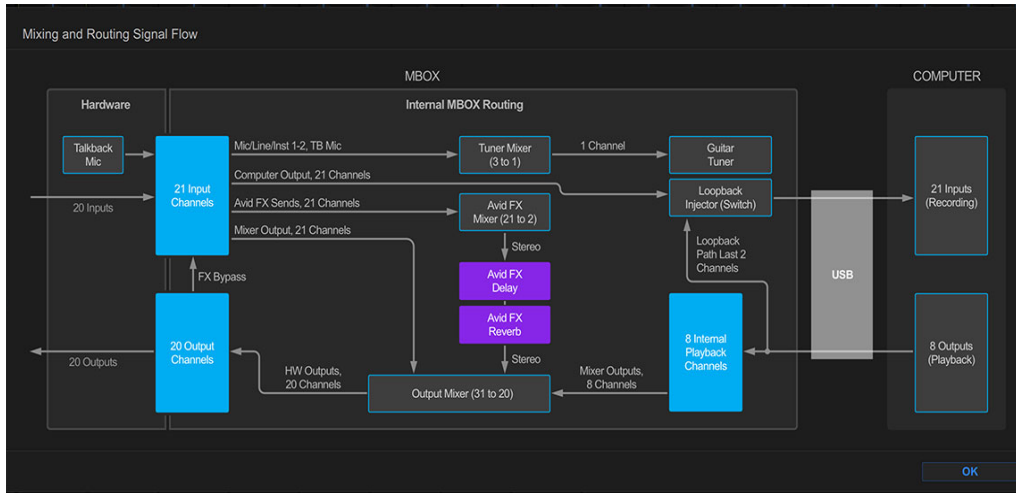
Mixing and Routing Signal Flow

MBOX

COMPUTER

Hardware

Internal MBOX Routing

Talkback Mic

21 Input Channels

20 Inputs

Mic/Line/Inst 1-2, TB Mic

Computer Output, 21 Channels

Avid FX Sends, 21 Channels

Mixer Output, 21 Channels

Tuner Mixer (3 to 1)

1 Channel

Guitar Tuner

Loopback Injector (Switch)

Avid FX Mixer (21 to 2)

Stereo

Avid FX Delay

Avid FX Reverb

Stereo

Loopback Path Last 2 Channels

USB

21 Inputs (Recording)

8 Outputs (Playback)

FX Bypass

20 Output Channels

20 Outputs

HW Outputs, 20 Channels

Output Mixer (31 to 20)

Mixer Outputs, 8 Channels

8 Internal Playback Channels

OK